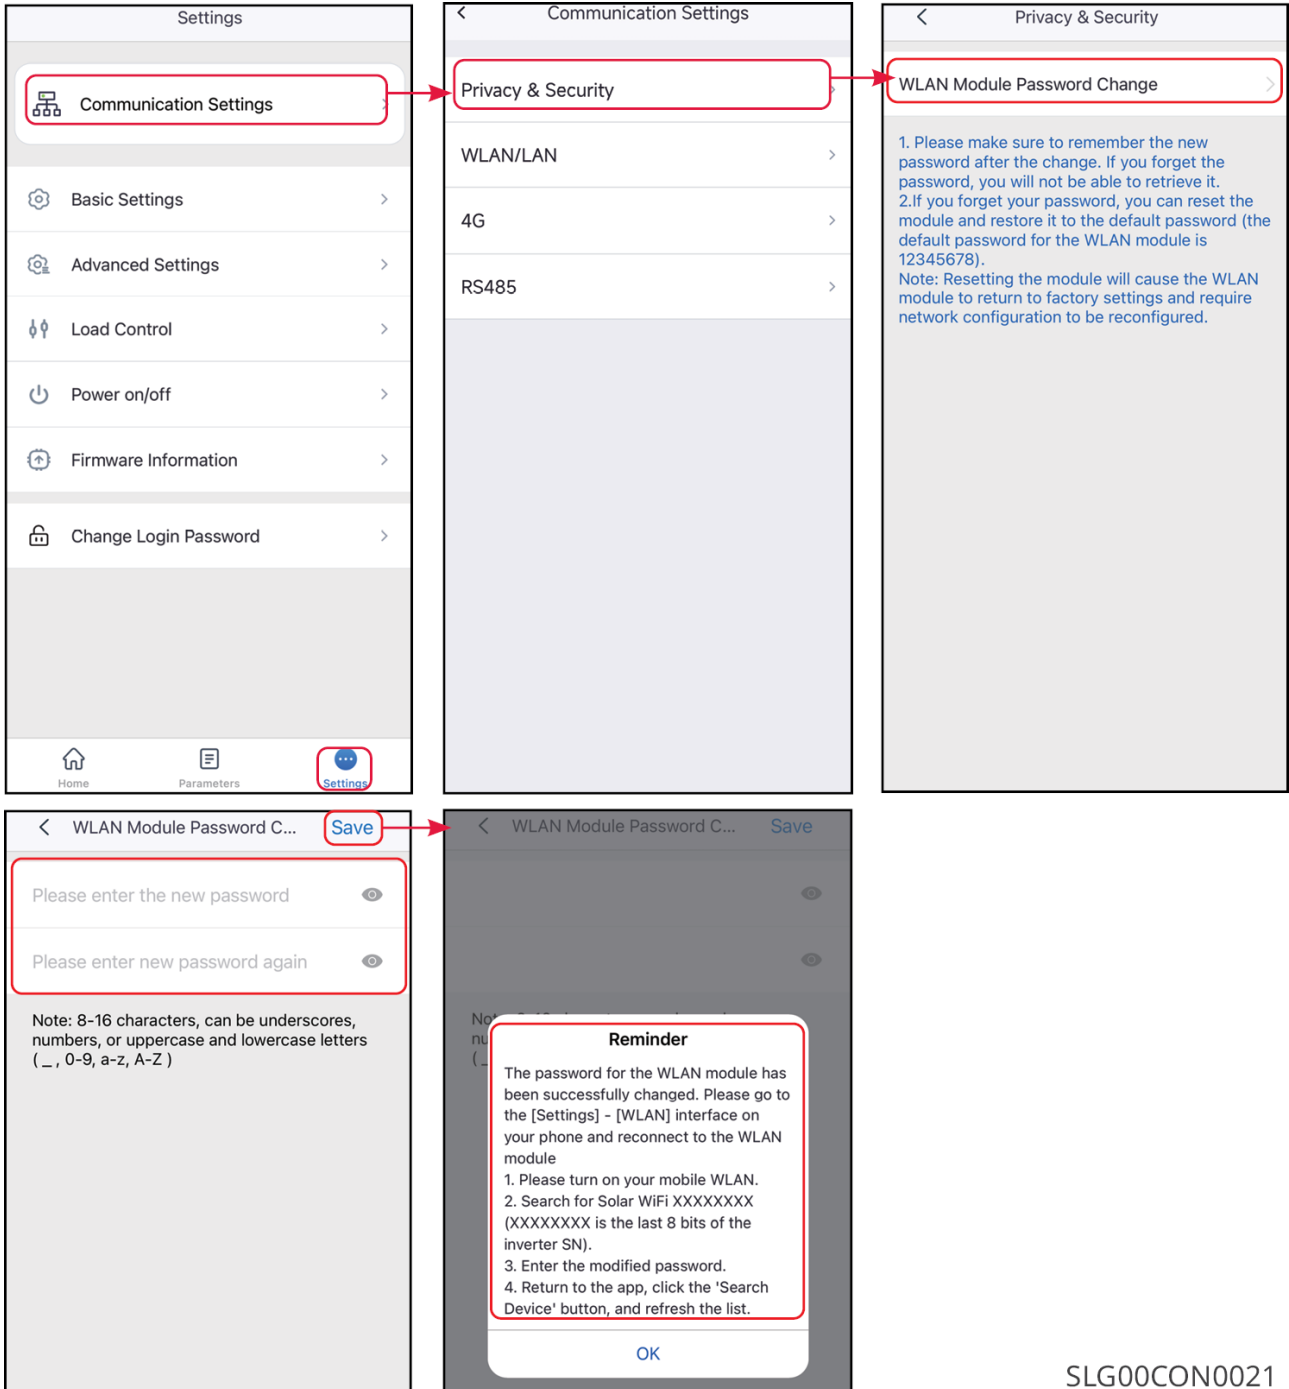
Settings

Communication Settings

Basic Settings

Advanced Settings

Load Control

Power on/off

Firmware Information

Change Login Password

Home Parameters Settings

Communication Settings

Privacy & Security

WLAN/LAN

4G

RS485

Privacy & Security

WLAN Module Password Change

1. Please make sure to remember the new password after the change. If you forget the password, you will not be able to retrieve it.
2.If you forget your password, you can reset the module and restore it to the default password (the default password for the WLAN module is 12345678).
Note: Resetting the module will cause the WLAN module to return to factory settings and require network configuration to be reconfigured.

WLAN Module Password C... Save

Please enter the new password

Please enter new password again

Note: 8-16 characters, can be underscores, numbers, or uppercase and lowercase letters ( _, 0-9, a-z, A-Z )

WLAN Module Password C... Save

Reminder

The password for the WLAN module has been successfully changed. Please go to the [Settings] - [WLAN] interface on your phone and reconnect to the WLAN module
1. Please turn on your mobile WLAN.
2. Search for Solar WiFi XXXXXXXX (XXXXXXXX is the last 8 bits of the inverter SN).
3. Enter the modified password.
4. Return to the app, click the 'Search Device' button, and refresh the list.

OK

SLG00CON0021